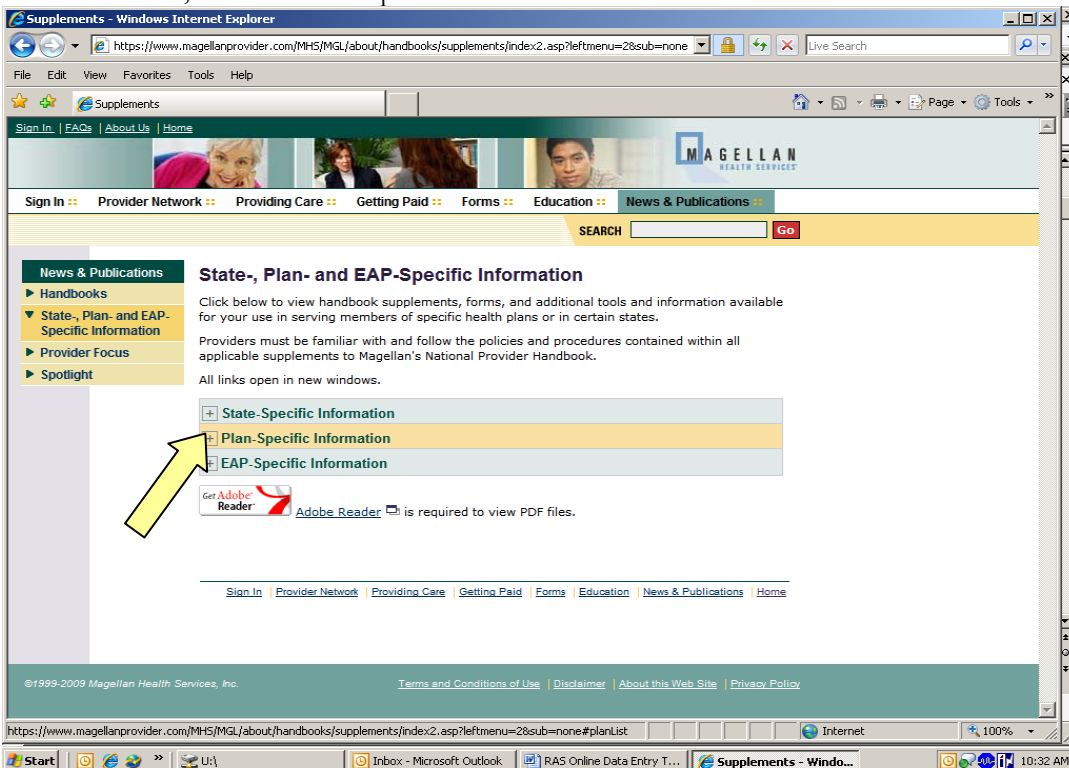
Supplements - Windows Internet Explorer

https://www.magellanprovider.com/MHS/MGL/about/handbooks/supplements/index2.asp?leftmenu=2&sub=none

Live Search

File Edit View Favorites Tools Help

Supplements

Page Tools

Sign In | FAQs | About Us | Home

MAGELLAN HEALTH SERVICES

Sign In Provider Network Providing Care Getting Paid Forms Education News & Publications

SEARCH Go

News & Publications
Handbooks
State-, Plan- and EAP-Specific Information
Provider Focus
Spotlight

State-, Plan- and EAP-Specific Information

Click below to view handbook supplements, forms, and additional tools and information available for your use in serving members of specific health plans or in certain states.

Providers must be familiar with and follow the policies and procedures contained within all applicable supplements to Magellan's National Provider Handbook.

All links open in new windows.

State-Specific Information
Plan-Specific Information
EAP-Specific Information

Get Adobe Reader

Adobe Reader is required to view PDF files.

Sign In | Provider Network | Providing Care | Getting Paid | Forms | Education | News & Publications | Home

©1999-2009 Magellan Health Services, Inc.

Terms and Conditions of Use | Disclaimer | About this Web Site | Privacy Policy

https://www.magellanprovider.com/MHS/MGL/about/handbooks/supplements/index2.asp?leftmenu=2&sub=none#planList

Internet

100%

Start U:\ Inbox - Microsoft Outlook RAS Online Data Entry T... Supplements - Windo... 10:32 AM